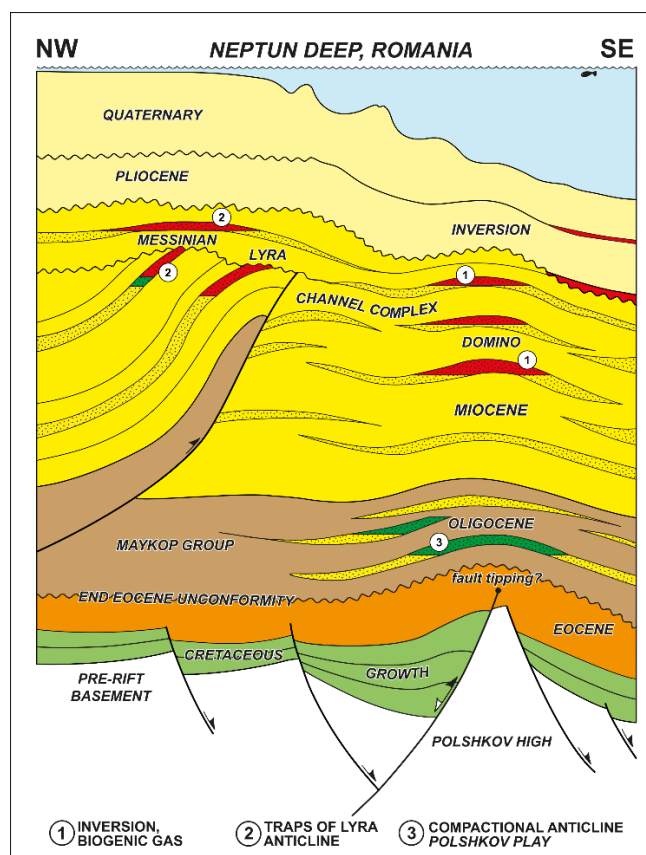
NW NEPTUN DEEP, ROMANIA SE

QUATERNARY

PLIOCENE

2

INVERSION

MESSINIAN

2

LYRA

1

CHANNEL COMPLEX

DOMINO

1

MIOCENE

OLIGOCENE

MAYKOP GROUP

3

fault tipping?

END EOCENE UNCONFORMITY

EOCENE

CRETACEOUS

PRE-RIFT BASEMENT

GROWTH

POLSHKOV HIGH

1 INVERSION, BIOGENIC GAS

2 TRAPS OF LYRA ANTICLINE

3 COMPACTIONAL ANTICLINE POLSHKOV PLAY